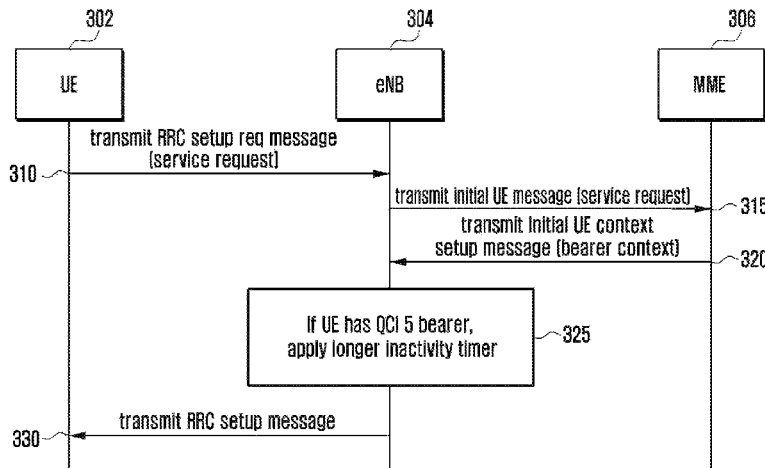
302

304

306

UE

eNB

MME

transmit RRC setup req message (service request)

310

transmit initial UE message (service request)

315

transmit initial UE context setup message (bearer context)

320

If UE has QCI 5 bearer, apply longer inactivity timer

325

transmit RRC setup message

330